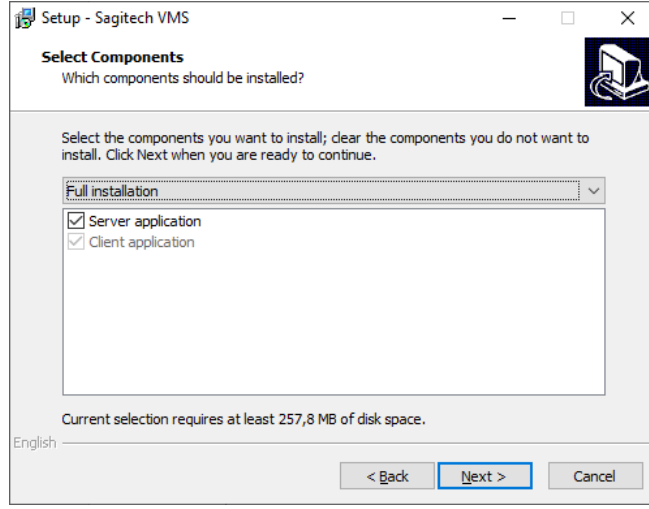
Setup - Sagitech VMS

Select Components
Which components should be installed?

Select the components you want to install; clear the components you do not want to install. Click Next when you are ready to continue.

Full installation

Server application
Client application

Current selection requires at least 257,8 MB of disk space.

English

< Back
Next >
Cancel